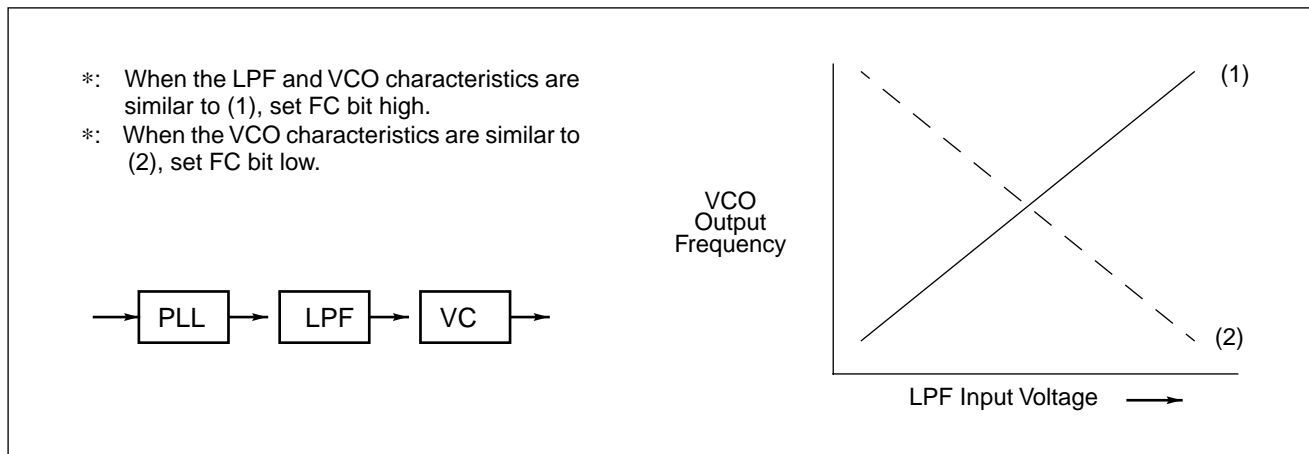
∗: When the LPF and VCO characteristics are similar to (1), set FC bit high.
∗: When the VCO characteristics are similar to (2), set FC bit low.

PLL
LPF
VC

VCO Output Frequency

(1)

(2)

LPF Input Voltage